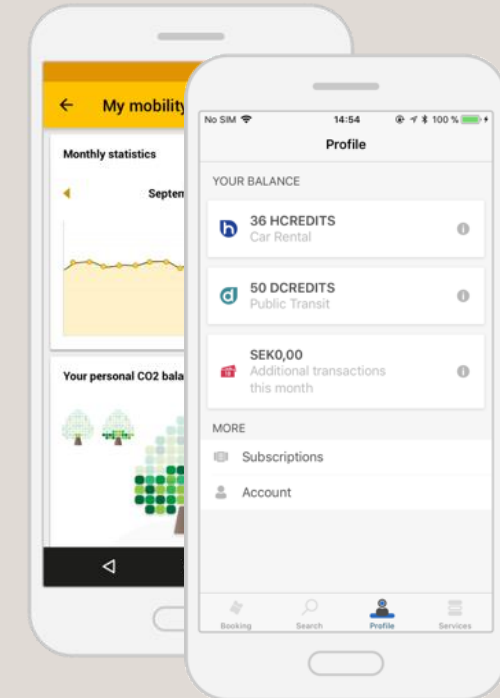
My mobility

Monthly statistics

Septem

Your personal CO2 bala

No SIM 14:54 100 %

Profile

YOUR BALANCE

36 HCREDITS
Car Rental

50 DCREDITS
Public Transit

SEK0,00
Additional transactions this month

MORE

Subscriptions

Account

Booking Search Profile Services